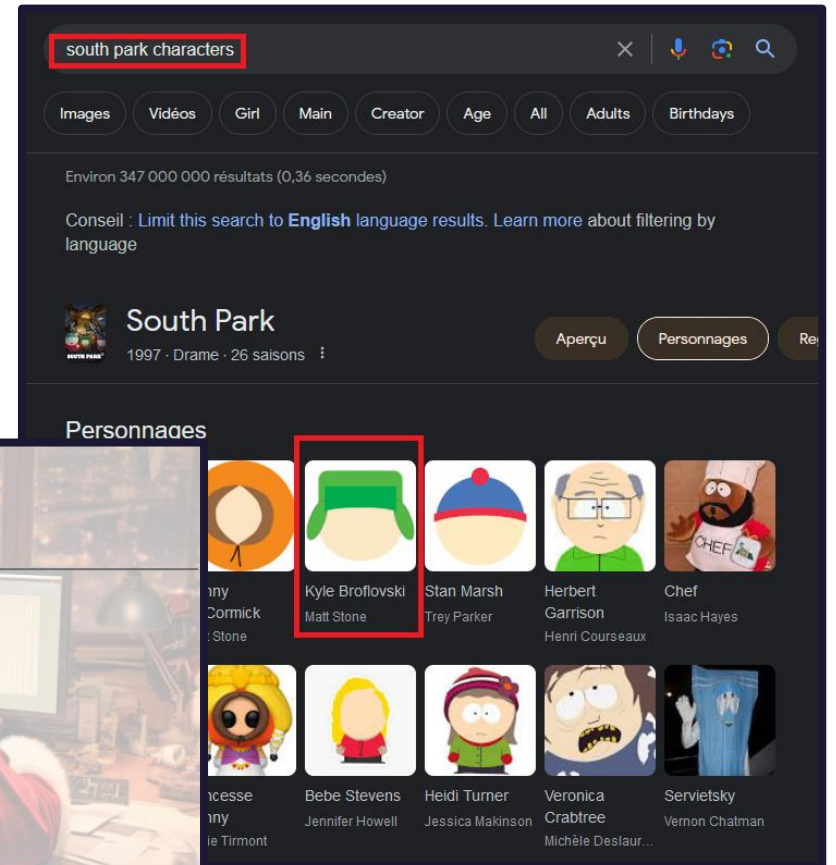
south park characters

Images Vidéos Girl Main Creator Age All Adults Birthdays

Environ 347 000 000 résultats (0,36 secondes)

Conseil : Limit this search to English language results. Learn more about filtering by language

South Park
1997 · Drame · 26 saisons

Aperçu Personnages Re

Personnages

nny Cormick
Stone

Kyle Broflovski
Matt Stone

Stan Marsh
Trey Parker

Herbert Garrison
Henri Courseaux

Chef
Isaac Hayes

ncesse nny
ie Tirmont

Bebe Stevens
Jennifer Howell

Heidi Turner
Jessica Makinson

Veronica Crabtree
Michèle Deslaur...

Servietsky
Vernon Chatman